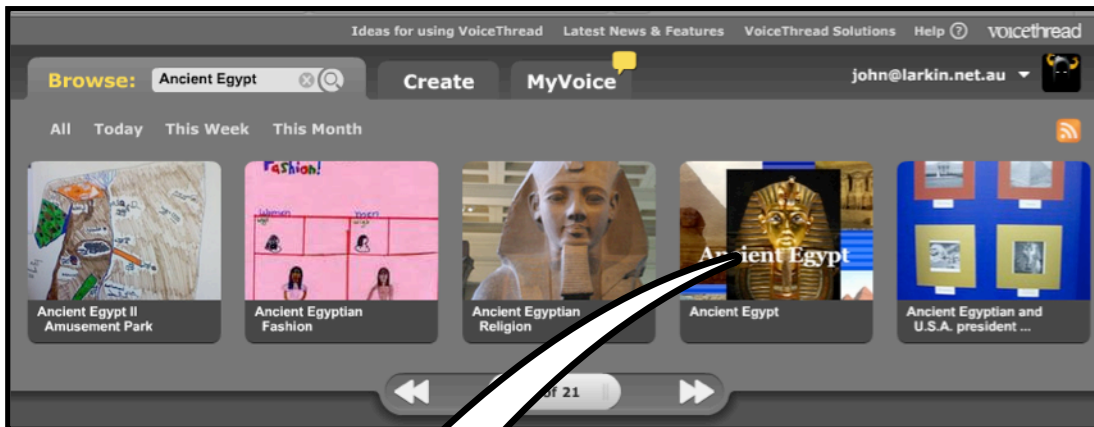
Ideas for using VoiceThread Latest News & Features VoiceThread Solutions Help ? voicethread

Browse: Ancient Egypt

Create MyVoice

john@larkin.net.au

All Today This Week This Month

Fashion!

Women Men

Ancient Egypt

Ancient Egypt II Amusement Park

Ancient Egyptian Fashion

Ancient Egyptian Religion

Ancient Egypt

Ancient Egyptian and U.S.A. president ...

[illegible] of 21